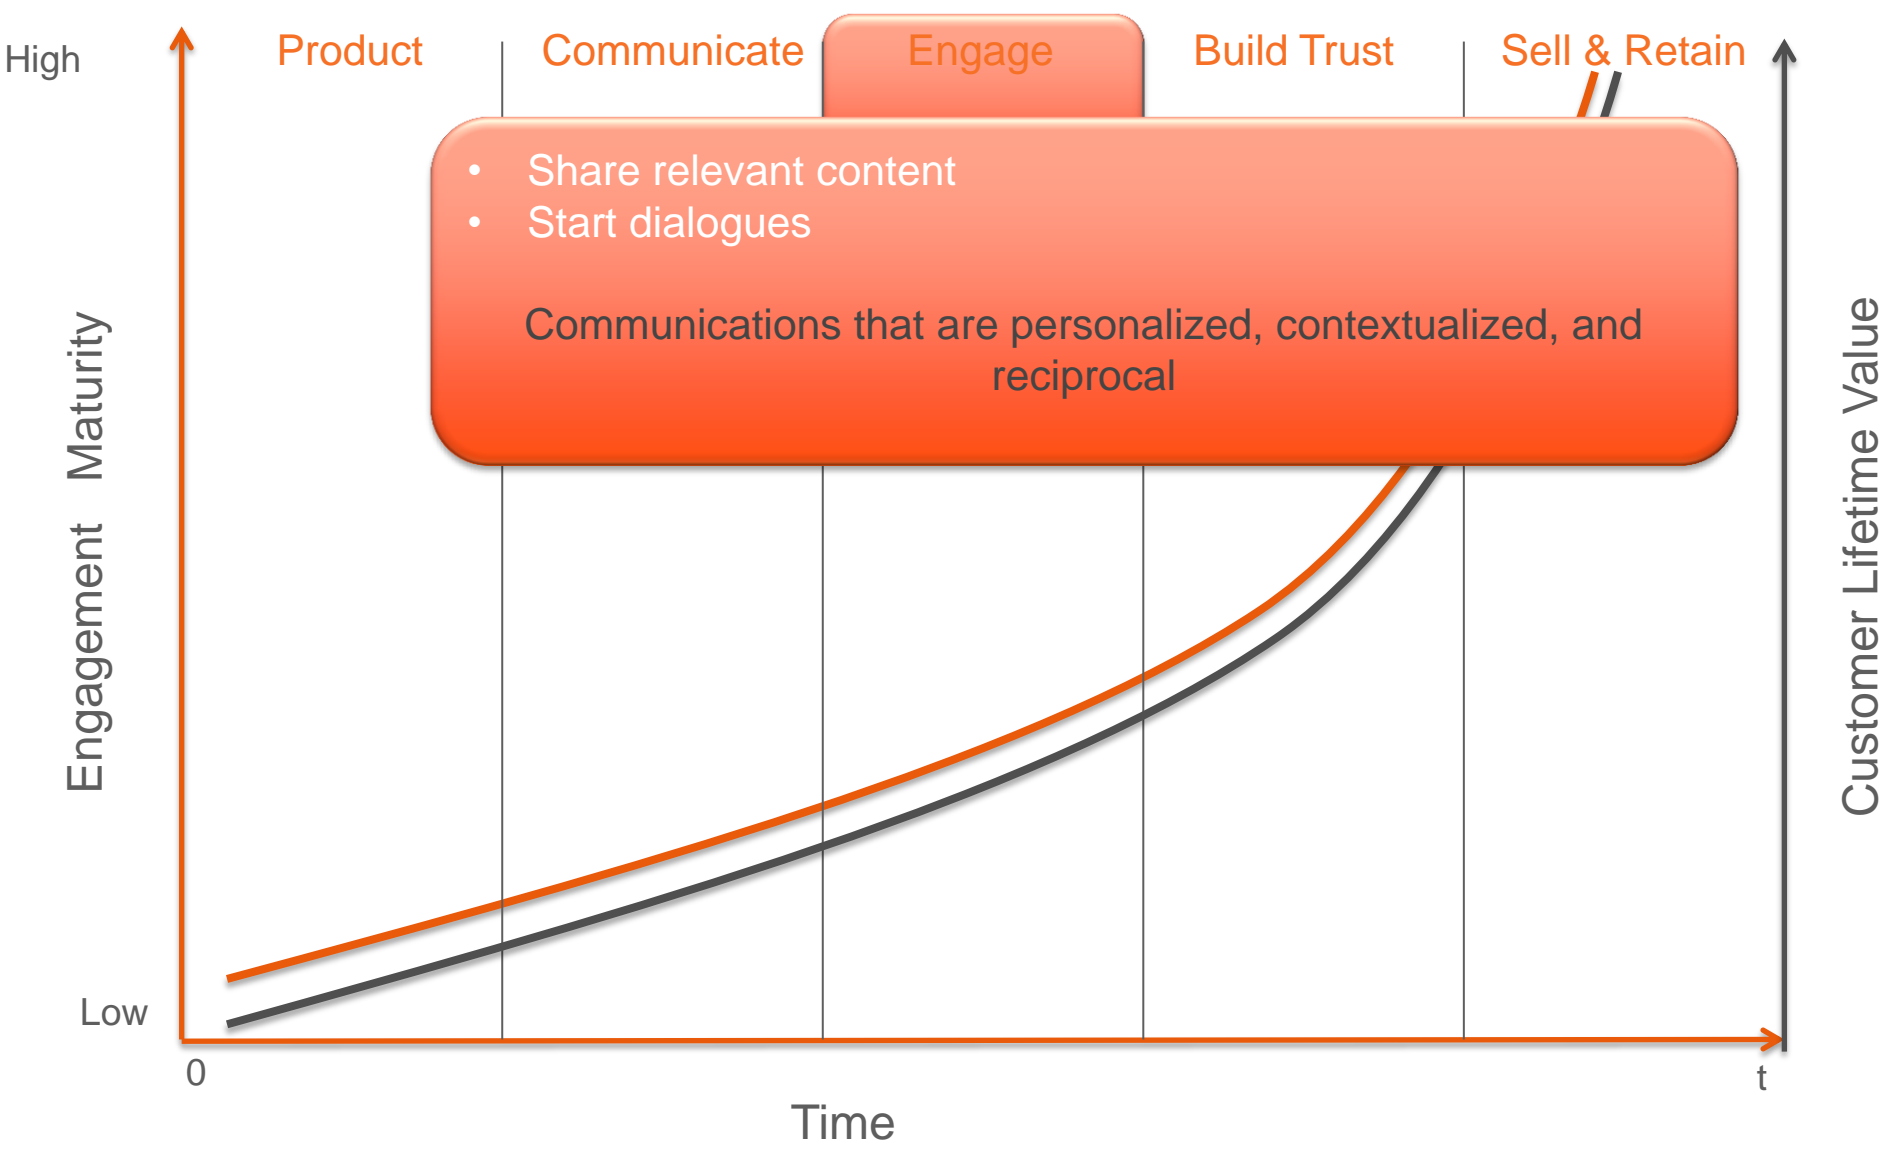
High

Product

Communicate

Engage

Build Trust

Sell & Retain

• Share relevant content
• Start dialogues

Communications that are personalized, contextualized, and reciprocal

Engagement Maturity

Customer Lifetime Value

Low

0

t

Time